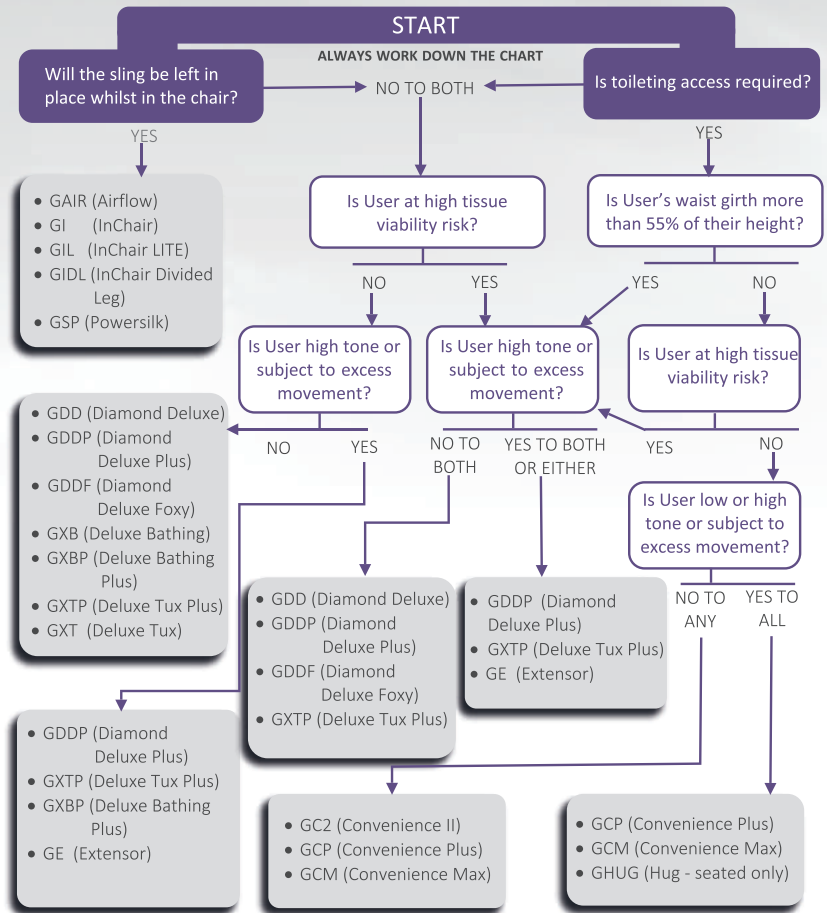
START

ALWAYS WORK DOWN THE CHART

Will the sling be left in place whilst in the chair?

NO TO BOTH

Is toileting access required?

YES

- GAIR (Airflow)
- GI (InChair)
- GIL (InChair LITE)
- GIDL (InChair Divided Leg)
- GSP (Powersilk)

Is User at high tissue viability risk?

YES

Is User's waist girth more than 55% of their height?

NO

YES

YES

NO

Is User high tone or subject to excess movement?

Is User high tone or subject to excess movement?

Is User at high tissue viability risk?

- GDD (Diamond Deluxe)
- GDDP (Diamond Deluxe Plus)
- GDDF (Diamond Deluxe Foxy)
- GXB (Deluxe Bathing)
- GXBP (Deluxe Bathing Plus)
- GXTP (Deluxe Tux Plus)
- GXT (Deluxe Tux)

NO

YES

NO TO BOTH

YES TO BOTH OR EITHER

YES

NO

Is User low or high tone or subject to excess movement?

- GDD (Diamond Deluxe)
- GDDP (Diamond Deluxe Plus)
- GDDF (Diamond Deluxe Foxy)
- GXTP (Deluxe Tux Plus)

- GDDP (Diamond Deluxe Plus)
- GXTP (Deluxe Tux Plus)
- GE (Extensor)

NO TO ANY

YES TO ALL

- GDDP (Diamond Deluxe Plus)
- GXTP (Deluxe Tux Plus)
- GXBP (Deluxe Bathing Plus)
- GE (Extensor)

- GC2 (Convenience II)
- GCP (Convenience Plus)
- GCM (Convenience Max)

- GCP (Convenience Plus)
- GCM (Convenience Max)
- GHUG (Hug - seated only)